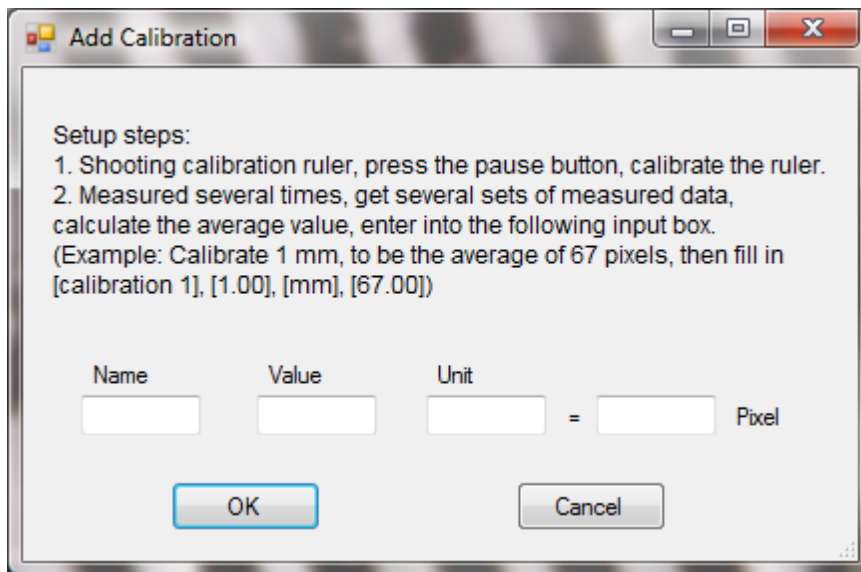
Add Calibration

Setup steps:
1. Shooting calibration ruler, press the pause button, calibrate the ruler.
2. Measured several times, get several sets of measured data, calculate the average value, enter into the following input box.
(Example: Calibrate 1 mm, to be the average of 67 pixels, then fill in [calibration 1], [1.00], [mm], [67.00])

Name
Value
Unit
=
Pixel

OK
Cancel